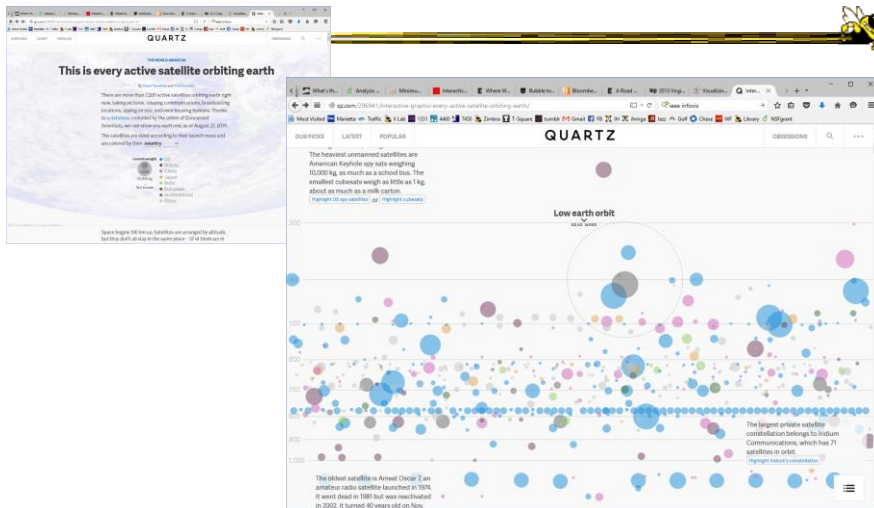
QUARTZ

This is every active satellite orbiting earth

There are more than 1,200 active satellites orbiting earth right now, taking pictures, relaying communications, broadcasting locations, spying on you, and even housing humans. Thanks to a database compiled by the Union of Concerned Scientists, we can show you each one, as of August 21, 2014.

The satellites are sized according to their launch mass and are colored by their country

US
Russia
China
Japan
India
European
multinational
Other

Space begins 100 km up. Satellites are arranged by altitude. But they don't all stay in the same place — 37 of them are in

What's th... | Analysis ... | Minimu... | Interactiv... | Where W... | Bubble to... | Bloombe... | A Road ... | 2013 Virgi... | Visualiza... | Inter... ×

qz.com/296941/interactive-graphic-every-active-satellite-orbiting-earth/

Most Visited | Marietta | Traffic | Lab | 1331 | 4460 | 7450 | Zimbra | T-Square | tumblr | Gmail | FB | IH | ihmgs | Jazz | Golf | Chase | WF | Library | NSFgrant

OUR PICKS | LATEST | POPULAR | QUARTZ | OBSESSIONS

The heaviest unmanned satellites are American Keyhole spy sats weighing 10,000 kg, as much as a school bus. The smallest cubesats weigh as little as 1 kg, about as much as a milk carton.

Highlight US spy satellites or Highlight cubesats

Low earth orbit
READ MORE

200
500
800
900
1,000

The largest private satellite constellation belongs to Iridium Communications, which has 71 satellites in orbit.
Highlight Iridium's constellation

The oldest satellite is Amsat Oscar 7, an amateur radio satellite launched in 1974. It went dead in 1981 but was reactivated in 2002. It turned 40 years old on Nov.